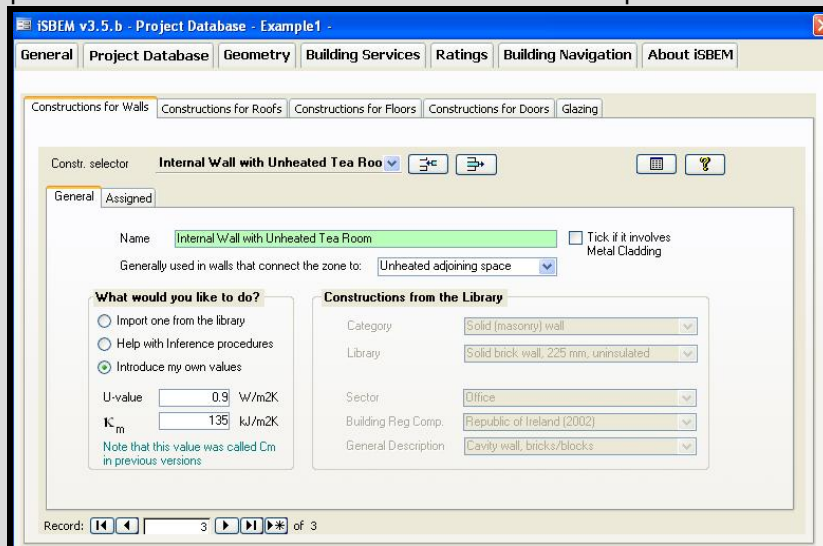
iSBEM v3.5.b - Project Database - Example1 -

General | Project Database | Geometry | Building Services | Ratings | Building Navigation | About iSBEM

Constructions for Walls | Constructions for Roofs | Constructions for Floors | Constructions for Doors | Glazing

Constr. selector Internal Wall with Unheated Tea Roo

General | Assigned

Name Internal Wall with Unheated Tea Room

Tick if it involves Metal Cladding

Generally used in walls that connect the zone to: Unheated adjoining space

What would you like to do?

Import one from the library

Help with Inference procedures

Introduce my own values

U-value 0.9 W/m2K

$K_m$ 135 kJ/m2K

Note that this value was called Cm in previous versions

Constructions from the Library

Category Solid (masonry) wall

Library Solid brick wall, 225 mm, uninsulated

Sector Office

Building Reg Comp. Republic of Ireland (2002)

General Description Cavity wall, bricks/blocks

Record: 3 of 3